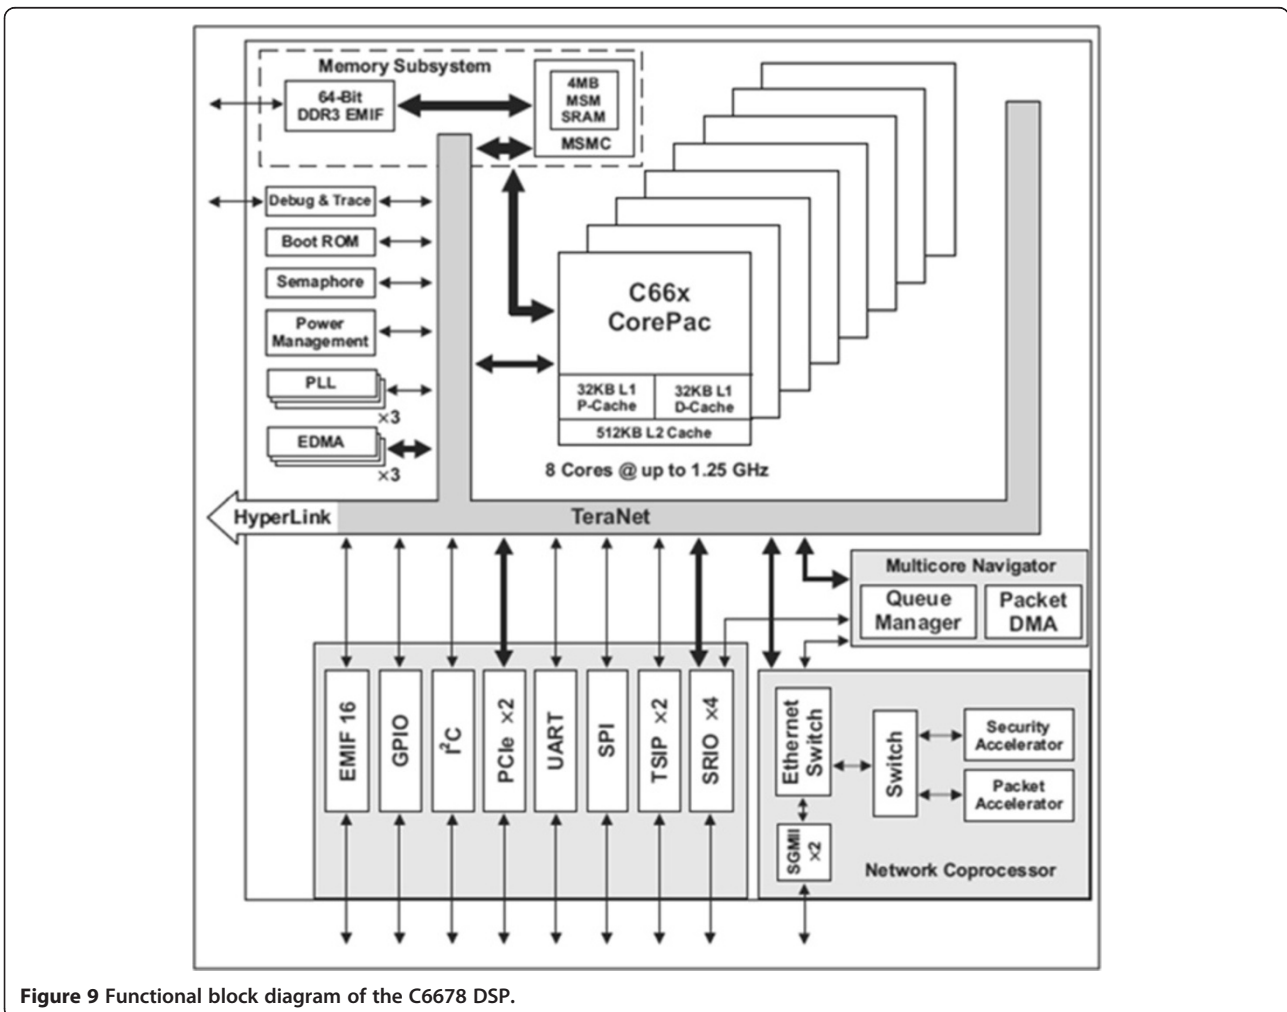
Memory Subsystem

64-Bit DDR3 EMIF

4MB MSM SRAM

MSMC

Debug & Trace

Boot ROM

Semaphore

Power Management

PLL

×3

EDMA

×3

C66x CorePac

32KB L1 P-Cache

32KB L1 D-Cache

512KB L2 Cache

8 Cores @ up to 1.25 GHz

HyperLink

TeraNet

Multicore Navigator

Queue Manager

Packet DMA

EMIF 16

GPIO

$I^2C$

PCIe ×2

UART

SPI

TSIP ×2

SRIO ×4

Ethernet Switch

Switch

Security Accelerator

Packet Accelerator

SGMII ×2

Network Coprocessor

Figure 9 Functional block diagram of the C6678 DSP.